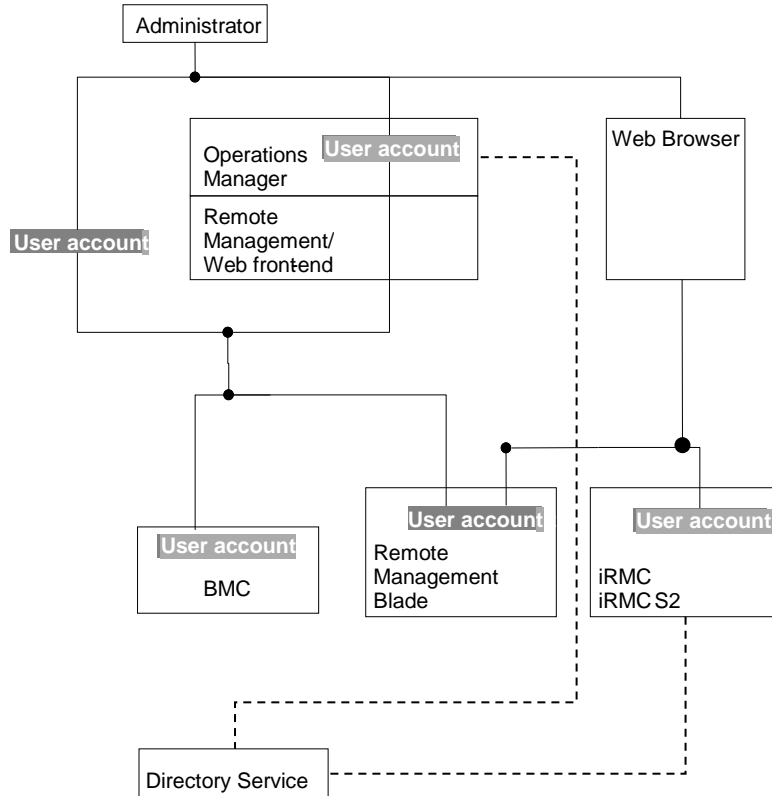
Administrator

Operations Manager

User account

Remote Management/ Web frontend

Web Browser

User account

User account

BMC

User account

Remote Management Blade

User account

iRMC
iRMC S2

Directory Service